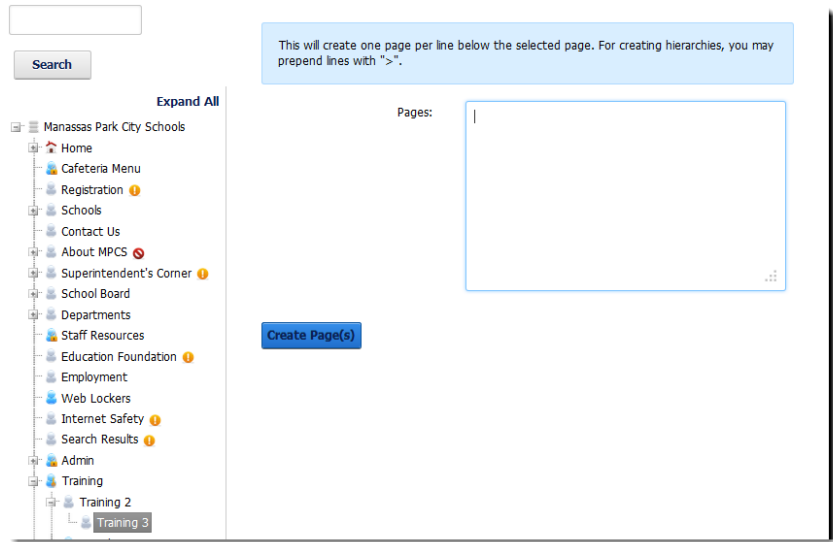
Search

Expand All

Manassas Park City Schools
Home
Cafeteria Menu
Registration
Schools
Contact Us
About MPCS
Superintendent's Corner
School Board
Departments
Staff Resources
Education Foundation
Employment
Web Lockers
Internet Safety
Search Results
Admin
Training
Training 2
Training 3

This will create one page per line below the selected page. For creating hierarchies, you may prepend lines with ">".

Pages:

Create Page(s)